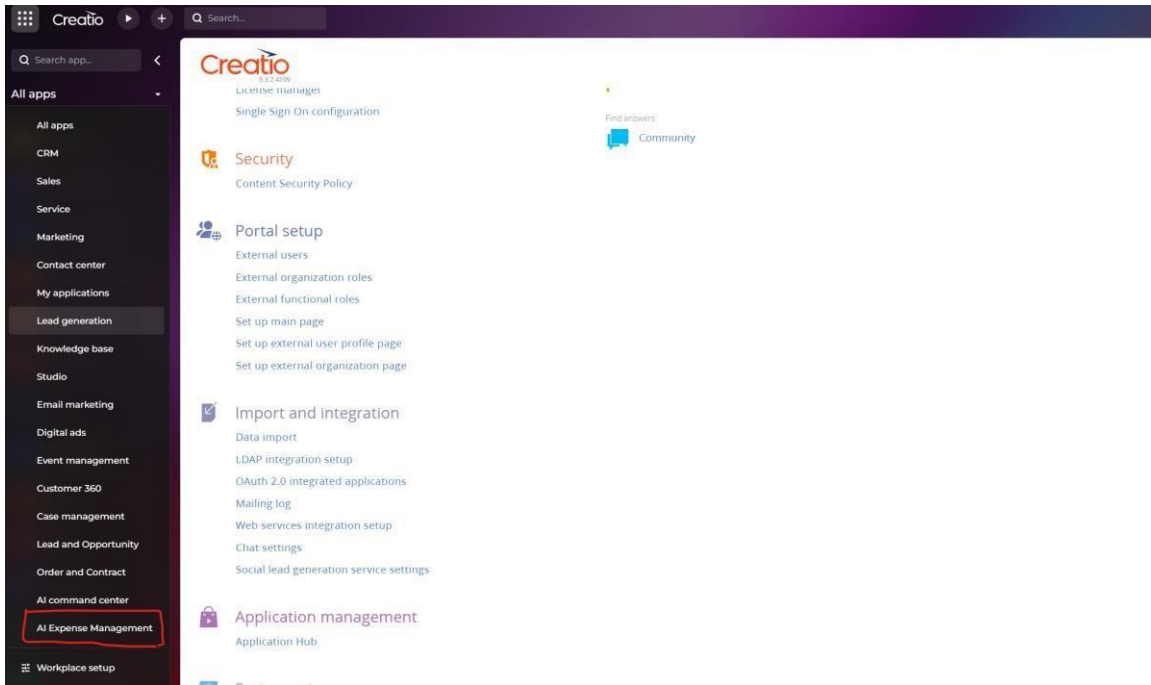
Creatio

Search...

Search app...

All apps

All apps
CRM
Sales
Service
Marketing
Contact center
My applications
Lead generation
Knowledge base
Studio
Email marketing
Digital ads
Event management
Customer 360
Case management
Lead and Opportunity
Order and Contract
AI command center
AI Expense Management

Workplace setup

Creatio
8.3.2.4199

License manager
Single Sign On configuration

Security
Content Security Policy

Portal setup
External users
External organization roles
External functional roles
Set up main page
Set up external user profile page
Set up external organization page

Import and integration
Data import
LDAP integration setup
OAuth 2.0 integrated applications
Mailing log
Web services integration setup
Chat settings
Social lead generation service settings

Application management
Application Hub

Find answers
Community